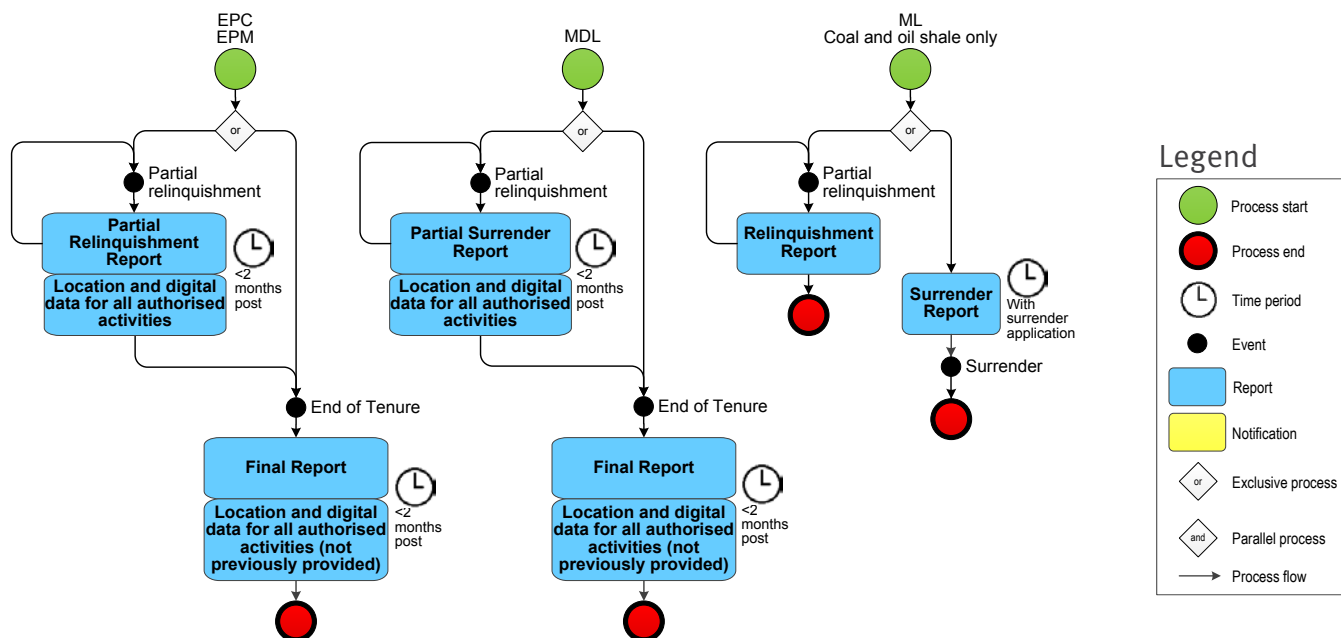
EPC
EPM

or

Partial relinquishment

Partial Relinquishment Report

<2 months post

Location and digital data for all authorised activities

End of Tenure

Final Report

<2 months post

Location and digital data for all authorised activities (not previously provided)

MDL

or

Partial relinquishment

Partial Surrender Report

<2 months post

Location and digital data for all authorised activities

End of Tenure

Final Report

<2 months post

Location and digital data for all authorised activities (not previously provided)

ML
Coal and oil shale only

or

Partial relinquishment

Relinquishment Report

Surrender Report

With surrender application

Surrender

Legend

Process start

Process end

Time period

Event

Report

Notification

or Exclusive process

and Parallel process

Process flow